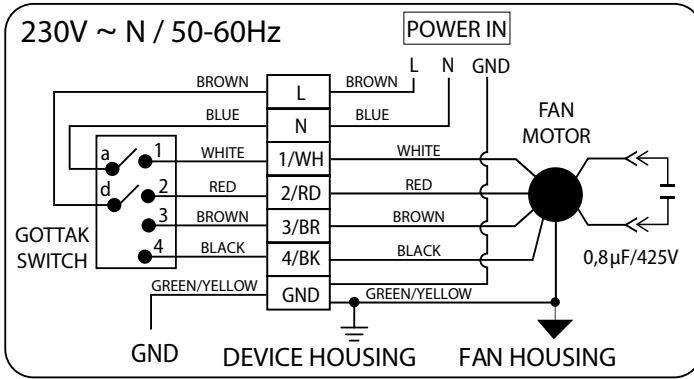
230V ~ N / 50-60Hz

POWER IN

L N GND

BROWN
BROWN
L
BLUE
BLUE
N
FAN MOTOR
a
1
WHITE
1/WH
WHITE
d
2
RED
2/RD
RED
3
BROWN
3/BR
BROWN
GOTTAK SWITCH
4
BLACK
4/BK
BLACK
0,8µF/425V
GREEN/YELLOW
GND
GREEN/YELLOW

GND DEVICE HOUSING FAN HOUSING